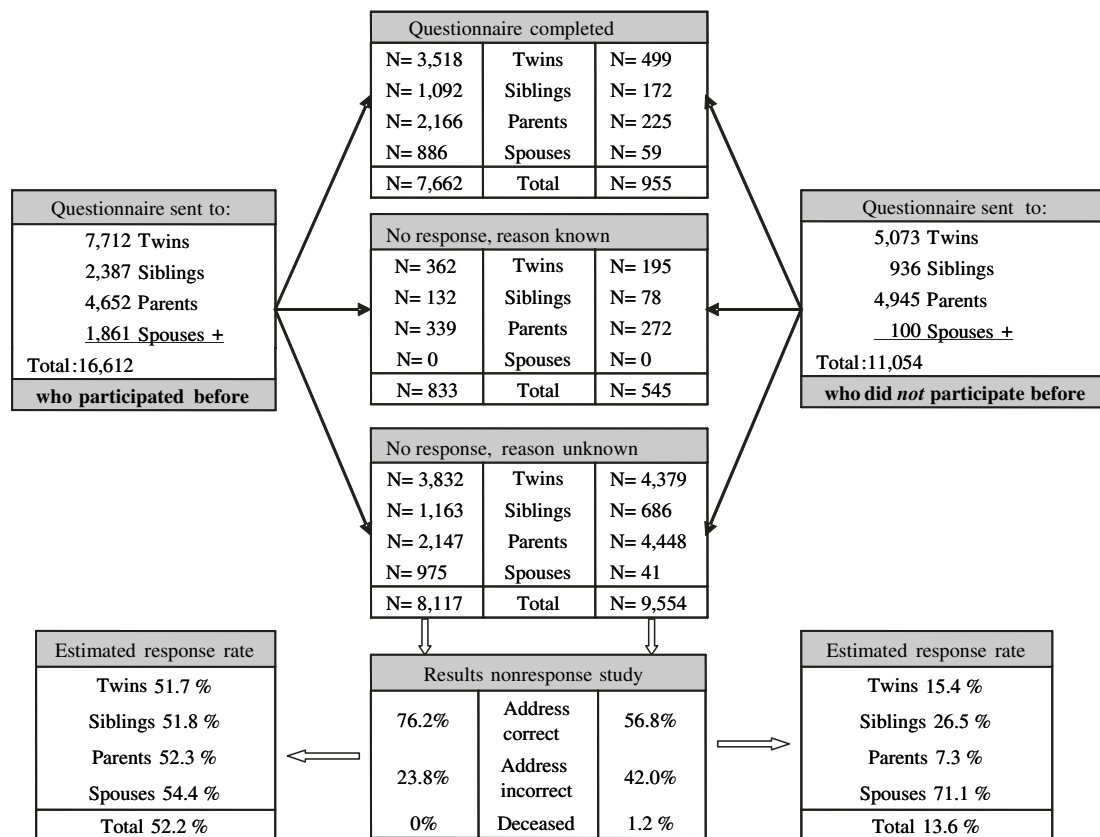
Questionnaire completed

| N= 3,518 | Twins | N= 499 |
|---|---|---|
| N= 1,092 | Siblings | N= 172 |
| N= 2,166 | Parents | N= 225 |
| N= 886 | Spouses | N= 59 |
| N= 7,662 | Total | N= 955 |

Questionnaire sent to:
7,712 Twins
2,387 Siblings
4,652 Parents
1,861 Spouses +
Total:16,612
who participated before

No response, reason known

| N= 362 | Twins | N= 195 |
|---|---|---|
| N= 132 | Siblings | N= 78 |
| N= 339 | Parents | N= 272 |
| N= 0 | Spouses | N= 0 |
| N= 833 | Total | N= 545 |

Questionnaire sent to:
5,073 Twins
936 Siblings
4,945 Parents
100 Spouses +
Total:11,054
who did *not* participate before

No response, reason unknown

| N= 3,832 | Twins | N= 4,379 |
|---|---|---|
| N= 1,163 | Siblings | N= 686 |
| N= 2,147 | Parents | N= 4,448 |
| N= 975 | Spouses | N= 41 |
| N= 8,117 | Total | N= 9,554 |

Estimated response rate
Twins 51.7 %
Siblings 51.8 %
Parents 52.3 %
Spouses 54.4 %
Total 52.2 %

Results nonresponse study

| 76.2% | Address correct | 56.8% |
|---|---|---|
| 23.8% | Address incorrect | 42.0% |
| 0% | Deceased | 1.2 % |

Estimated response rate
Twins 15.4 %
Siblings 26.5 %
Parents 7.3 %
Spouses 71.1 %
Total 13.6 %